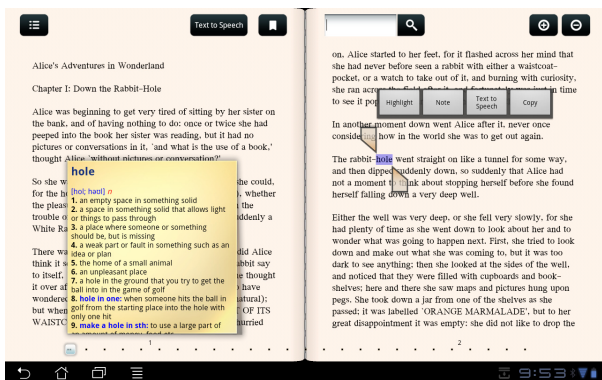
Text to Speech

Alice's Adventures in Wonderland

Chapter I: Down the Rabbit-Hole

Alice was beginning to get very tired of sitting by her sister on the bank, and of having nothing to do: once or twice she had peeped into the book her sister was reading, but it had no pictures or conversations in it, 'and what is the use of a book,' thought Alice 'without pictures or conversation?'

So she w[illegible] for the h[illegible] the pleas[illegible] trouble o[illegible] White Ra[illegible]

There wa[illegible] think it s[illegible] to itself, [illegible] it over af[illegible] wondered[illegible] but when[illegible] WAISTC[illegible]

hole
[hol; haʊl] n
1. an empty space in something solid
2. a space in something solid that allows light or things to pass through
3. a place where someone or something should be, but is missing
4. a weak part or fault in something such as an idea or plan
5. the home of a small animal
6. an unpleasant place
7. a hole in the ground that you try to get the ball into in the game of golf
8. hole in one: when someone hits the ball in golf from the starting place into the hole with only one hit
9. make a hole in sth: to use a large part of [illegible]

, whether
ddenly a
did Alice
bbit say
e thought
have
atural);
OF ITS
urried

1

on. Alice started to her feet, for it flashed across her mind that she had never before seen a rabbit with either a waistcoat-pocket, or a watch to take out of it, and burning with curiosity, she ran a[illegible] in time to see it p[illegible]

Highlight Note Text to Speech Copy

In another moment down went Alice after it, never once considering how in the world she was to get out again.

The rabbit-hole went straight on like a tunnel for some way, and then dipped suddenly down, so suddenly that Alice had not a moment to think about stopping herself before she found herself falling down a very deep well.

Either the well was very deep, or she fell very slowly, for she had plenty of time as she went down to look about her and to wonder what was going to happen next. First, she tried to look down and make out what she was coming to, but it was too dark to see anything; then she looked at the sides of the well, and noticed that they were filled with cupboards and book-shelves; here and there she saw maps and pictures hung upon pegs. She took down a jar from one of the shelves as she passed; it was labelled 'ORANGE MARMALADE', but to her great disappointment it was empty: she did not like to drop the

2

9:53